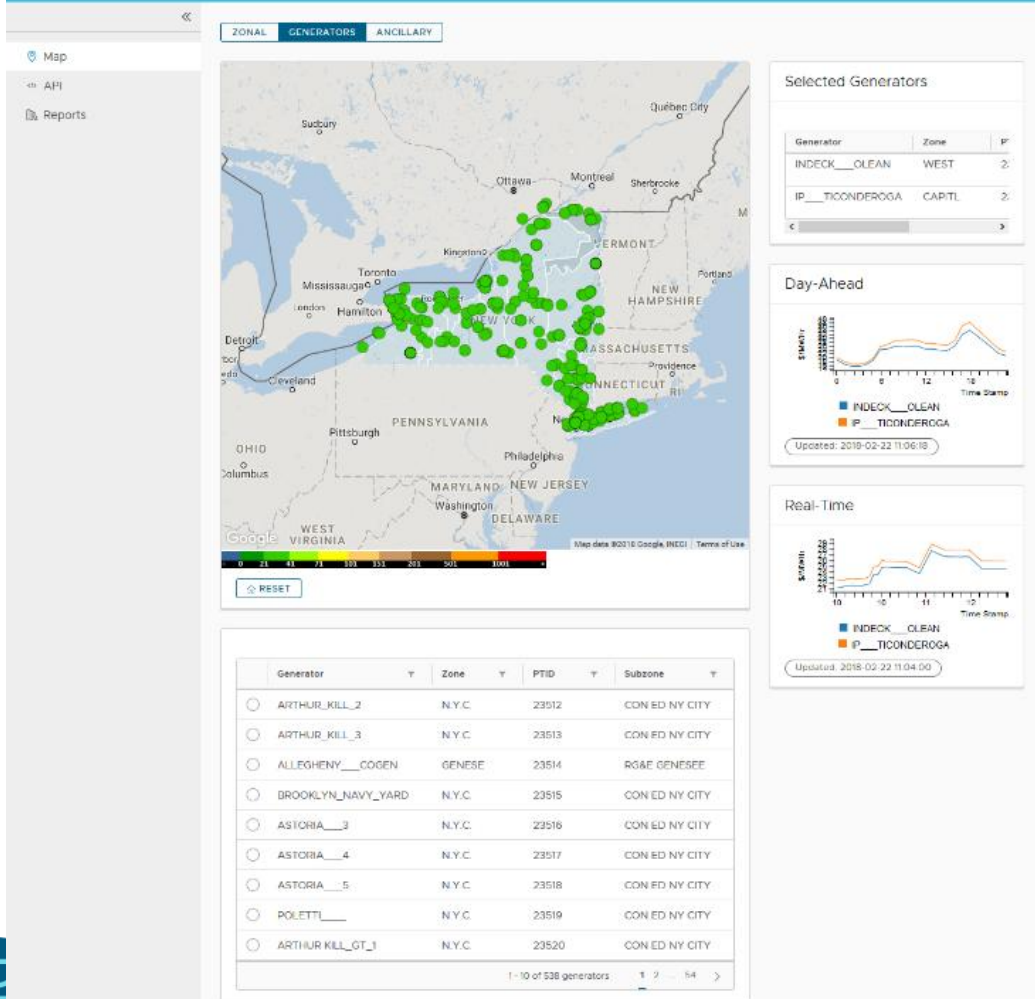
«

Map
API
Reports

ZONAL GENERATORS ANCILLARY

Québec City
Sudbury
Ottawa
Montreal
Sherbrooke
M
Kingston
VERMONT
Toronto
Portland
Mississauga
NEW HAMPSHIRE
London
Hamilton
NEW YORK
Detroit
MASSACHUSETTS
Providence
Cleveland
CONNECTICUT
RI
PENNSYLVANIA
Pittsburgh
OHIO
Philadelphia
Columbus
MARYLAND
NEW JERSEY
Washington
DELAWARE
WEST VIRGINIA
Google
Map data ©2018 Google, INEGI Terms of Use
0 21 41 71 101 151 201 501 1001

RESET

Selected Generators

| Generator | Zone | P |
|---|---|---|
| INDECK___OLEAN | WEST | 2 |
| IP___TICONDEROGA | CAPITL | 2 |

Day-Ahead
$/MWHr
0 6 12 18
Time Stamp
INDECK___OLEAN
IP___TICONDEROGA
Updated: 2018-02-22 11:06:18

Real-Time
$/MWh
10 10 11 12
Time Stamp
INDECK___OLEAN
IP___TICONDEROGA
Updated: 2018-02-22 11:04:00

| | Generator | Zone | PTID | Subzone |
|---|---|---|---|---|
| ○ | ARTHUR_KILL_2 | N.Y.C. | 23512 | CON ED NY CITY |
| ○ | ARTHUR_KILL_3 | N.Y.C. | 23513 | CON ED NY CITY |
| ○ | ALLEGHENY___COGEN | GENESE | 23514 | RG&E GENESEE |
| ○ | BROOKLYN_NAVY_YARD | N.Y.C. | 23515 | CON ED NY CITY |
| ○ | ASTORIA___3 | N.Y.C. | 23516 | CON ED NY CITY |
| ○ | ASTORIA___4 | N.Y.C. | 23517 | CON ED NY CITY |
| ○ | ASTORIA___5 | N.Y.C. | 23518 | CON ED NY CITY |
| ○ | POLETTI____ | N.Y.C. | 23519 | CON ED NY CITY |
| ○ | ARTHUR KILL_GT_1 | N.Y.C. | 23520 | CON ED NY CITY |

1 - 10 of 538 generators 1 2 ... 54 >